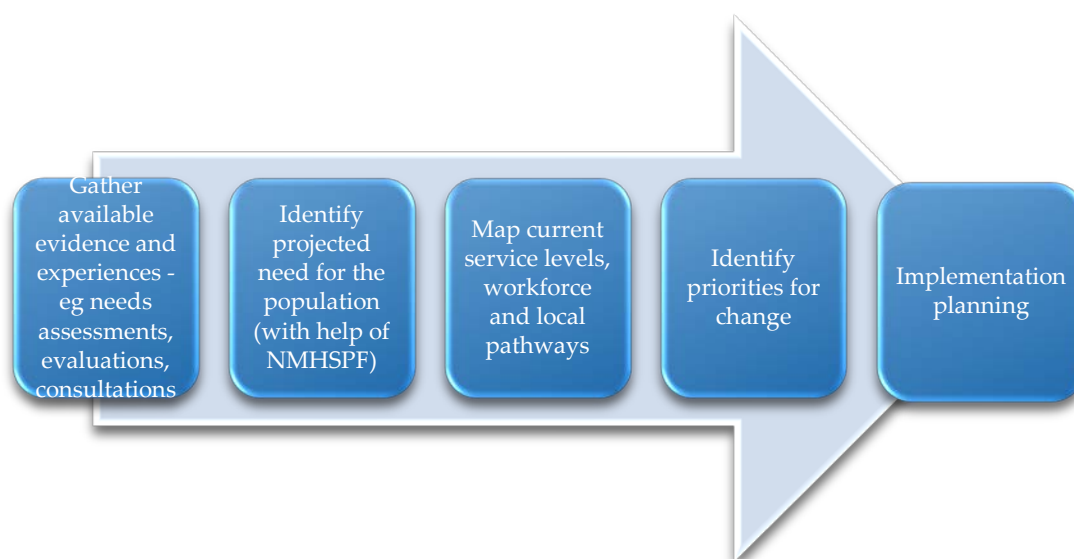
Gather available evidence and experiences - eg needs assessments, evaluations, consultations

Identify projected need for the population (with help of NMHSPF)

Map current service levels, workforce and local pathways

Identify priorities for change

Implementation planning